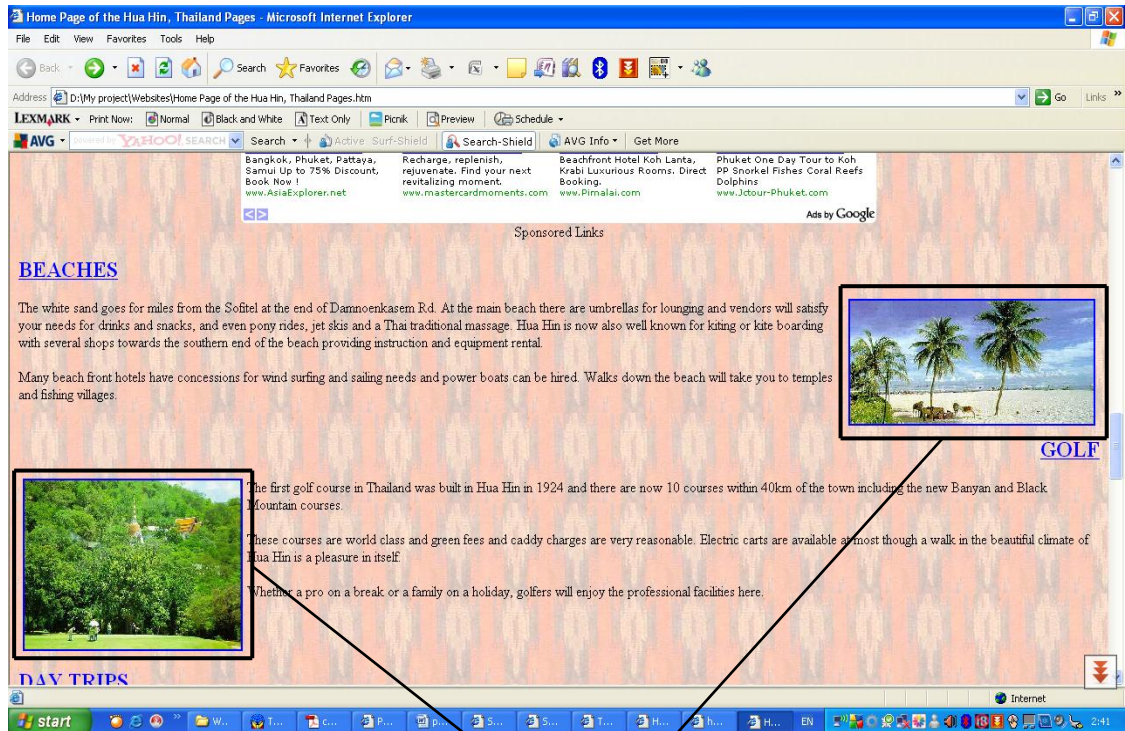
Home Page of the Hua Hin, Thailand Pages - Microsoft Internet Explorer

File Edit View Favorites Tools Help

Back Search Favorites

Address D:\My project\Websites\Home Page of the Hua Hin, Thailand Pages.htm Go Links

LEXMARK Print Now: Normal Black and White Text Only Picnik Preview Schedule

AVG YAHOO! SEARCH Search Active Surf-Shield Search-Shield AVG Info Get More

Bangkok, Phuket, Pattaya, Samui Up to 75% Discount, Book Now ! www.AsiaExplorer.net

Recharge, replenish, rejuvenate. Find your next revitalizing moment. www.mastercardmoments.com

Beachfront Hotel Koh Lanta, Krabi Luxurious Rooms. Direct Booking. www.Pimalai.com

Phuket One Day Tour to Koh PP Snorkel Fishes Coral Reefs Dolphins www.Jctour-Phuket.com

Ads by Google

Sponsored Links

BEACHES

The white sand goes for miles from the Sofitel at the end of Damnoenkasem Rd. At the main beach there are umbrellas for lounging and vendors will satisfy your needs for drinks and snacks, and even pony rides, jet skis and a Thai traditional massage. Hua Hin is now also well known for kiting or kite boarding with several shops towards the southern end of the beach providing instruction and equipment rental.

Many beach front hotels have concessions for wind surfing and sailing needs and power boats can be hired. Walks down the beach will take you to temples and fishing villages.

GOLF

The first golf course in Thailand was built in Hua Hin in 1924 and there are now 10 courses within 40km of the town including the new Banyan and Black Mountain courses.

These courses are world class and green fees and caddy charges are very reasonable. Electric carts are available at most though a walk in the beautiful climate of Hua Hin is a pleasure in itself.

Whether a pro on a break or a family on a holiday, golfers will enjoy the professional facilities here.

DAY TRIPS

Internet

start W... T... c... P... p... S... S... T... H... h... H... EN 2:41